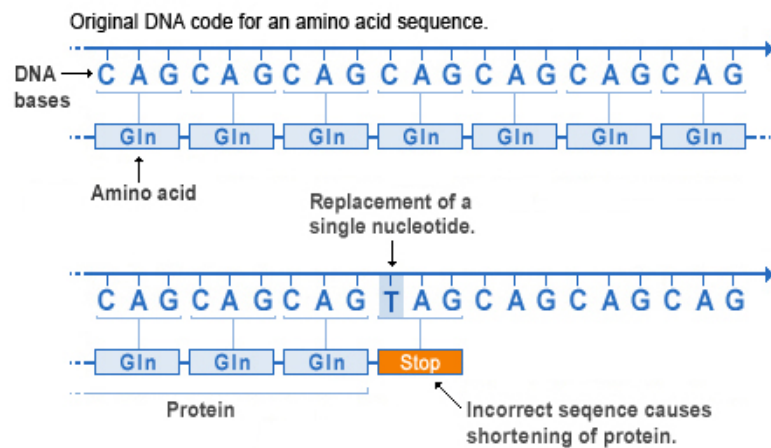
Original DNA code for an amino acid sequence.

DNA bases

C A G C A G C A G C A G C A G C A G C A G

Gln Gln Gln Gln Gln Gln Gln

Amino acid

Replacement of a single nucleotide.

C A G C A G C A G T A G C A G C A G C A G

Gln Gln Gln Stop

Protein

Incorrect seqence causes shortening of protein.